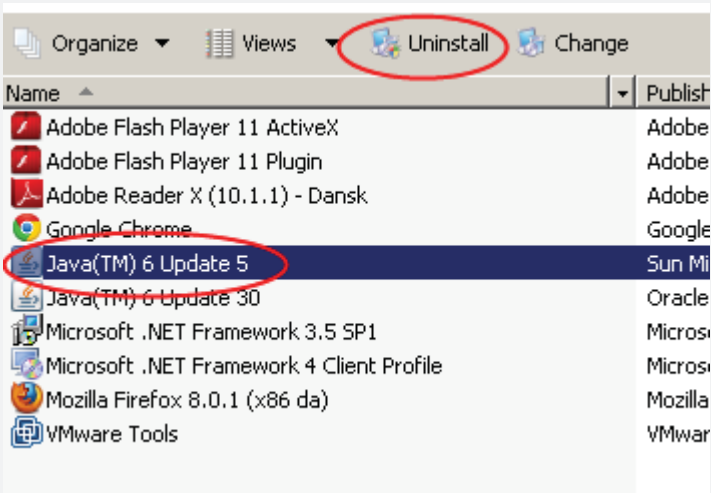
Organize ▾ Views ▾ Uninstall Change

| Name | Publish |
|---|---|
| Adobe Flash Player 11 ActiveX | Adobe |
| Adobe Flash Player 11 Plugin | Adobe |
| Adobe Reader X (10.1.1) - Dansk | Adobe |
| Google Chrome | Google |
| Java(TM) 6 Update 5 | Sun Mi |
| Java(TM) 6 Update 30 | Oracle |
| Microsoft .NET Framework 3.5 SP1 | Microso |
| Microsoft .NET Framework 4 Client Profile | Microso |
| Mozilla Firefox 8.0.1 (x86 da) | Mozilla |
| VMware Tools | VMwar |